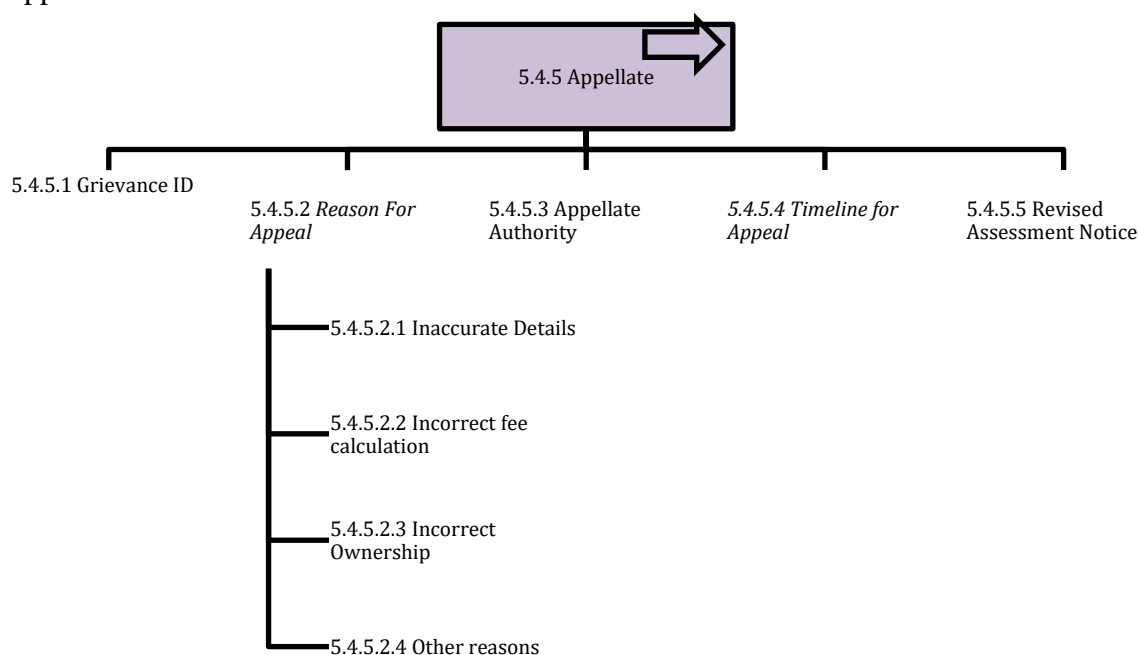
5.4.5 Appellate

5.4.5.1 Grievance ID

5.4.5.2 *Reason For Appeal*

5.4.5.3 Appellate Authority

*5.4.5.4 Timeline for Appeal*

5.4.5.5 Revised Assessment Notice

5.4.5.2.1 Inaccurate Details

5.4.5.2.2 Incorrect fee calculation

5.4.5.2.3 Incorrect Ownership

5.4.5.2.4 Other reasons